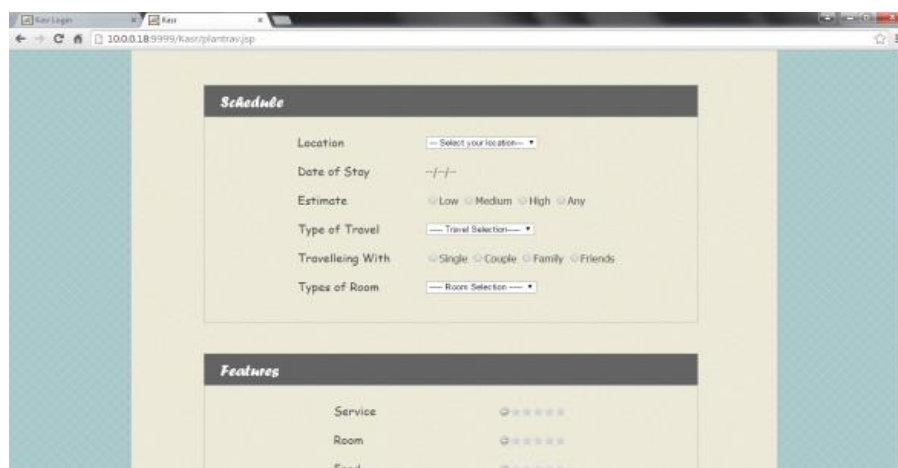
Kasr Login ×
Kasr ×

10.0.0.18:9999/Kasr/plantrav.jsp

Schedule

Location — Select your location— ▾

Date of Stay --/--/--

Estimate Low Medium High Any

Type of Travel — Travel Selection— ▾

Travelleing With Single Couple Family Friends

Types of Room — Room Selection — ▾

Features

Service

Room

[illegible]